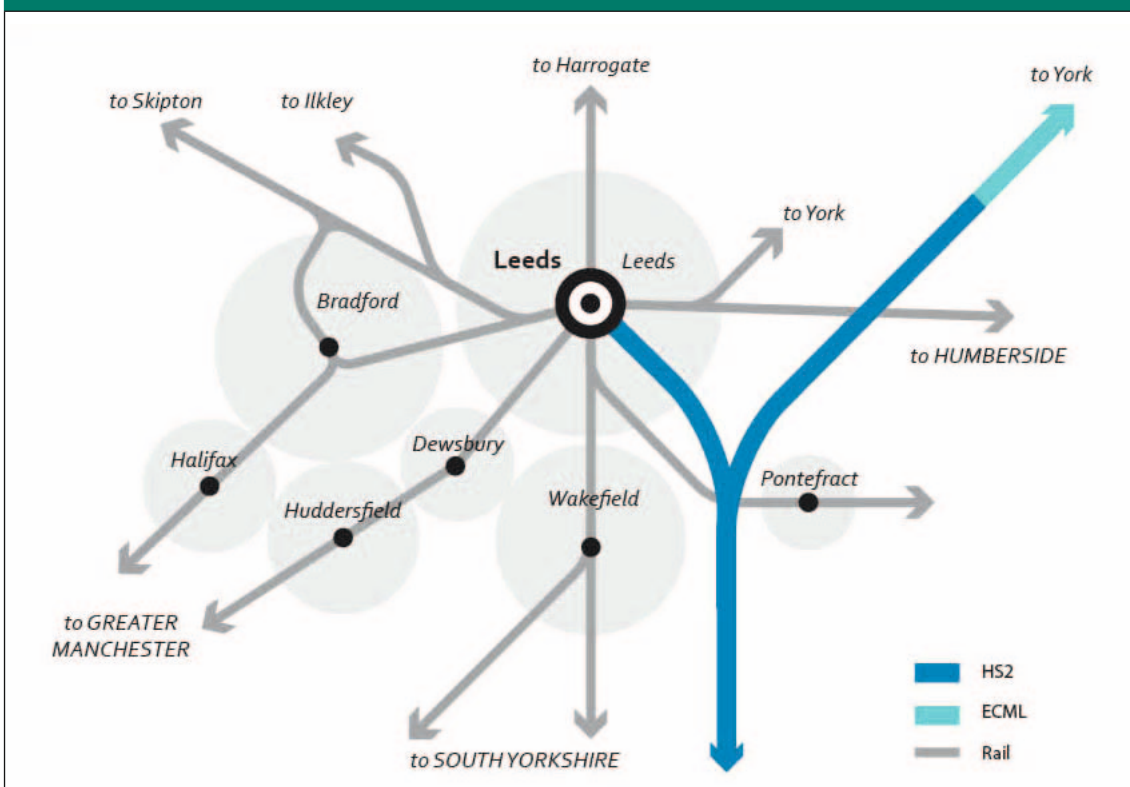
to Harrogate

to York

to Skipton

to Ilkley

to York

Leeds

Leeds

Bradford

to HUMBERSIDE

Dewsbury

Halifax

Pontefract

Huddersfield

Wakefield

to GREATER MANCHESTER

HS2

ECML

Rail

to SOUTH YORKSHIRE